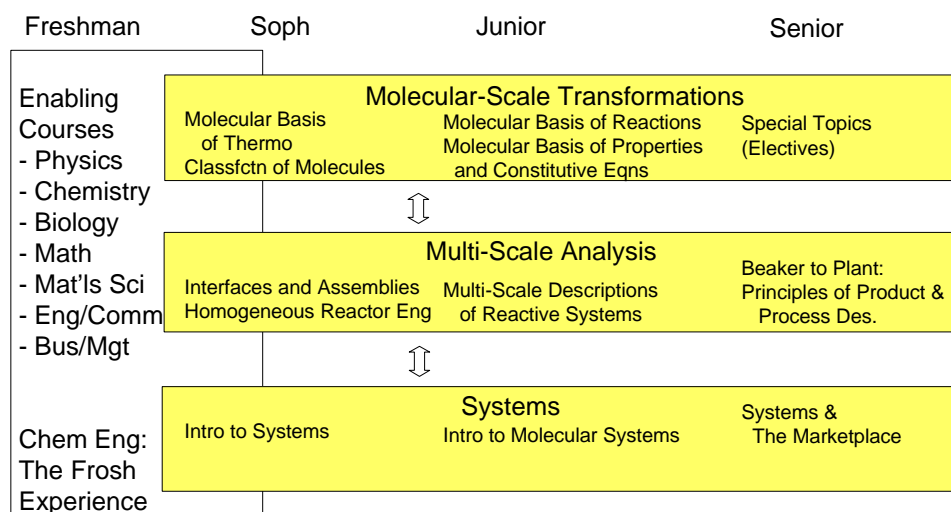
Freshman Soph Junior Senior

Enabling Courses
- Physics
- Chemistry
- Biology
- Math
- Mat'ls Sci
- Eng/Comm
- Bus/Mgt

Chem Eng: The Frosh Experience

Molecular-Scale Transformations

Molecular Basis of Thermo
Classfctn of Molecules

Molecular Basis of Reactions
Molecular Basis of Properties and Constitutive Eqns

Special Topics (Electives)

Multi-Scale Analysis

Interfaces and Assemblies
Homogeneous Reactor Eng

Multi-Scale Descriptions of Reactive Systems

Beaker to Plant: Principles of Product & Process Des.

Systems

Intro to Systems

Intro to Molecular Systems

Systems & The Marketplace